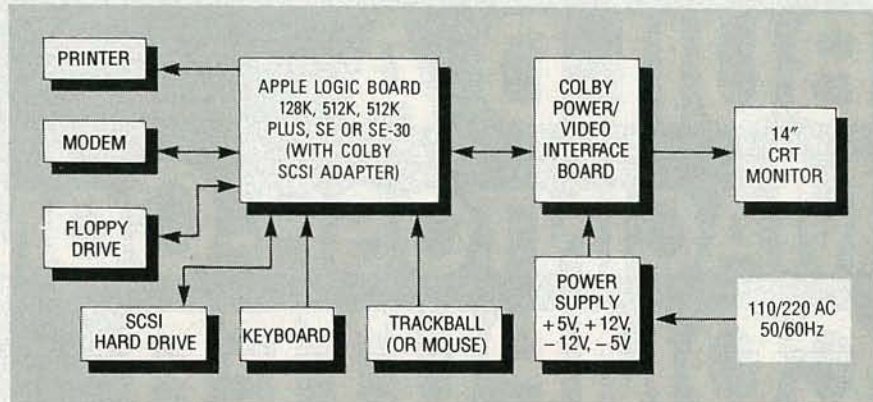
PRINTER

MODEM

FLOPPY DRIVE

APPLE LOGIC BOARD 128K, 512K, 512K PLUS, SE OR SE-30 (WITH COLBY SCSI ADAPTER)

COLBY POWER/ VIDEO INTERFACE BOARD

14" CRT MONITOR

SCSI HARD DRIVE

KEYBOARD

TRACKBALL (OR MOUSE)

POWER SUPPLY +5V, +12V, −12V, −5V

110/220 AC 50/60Hz